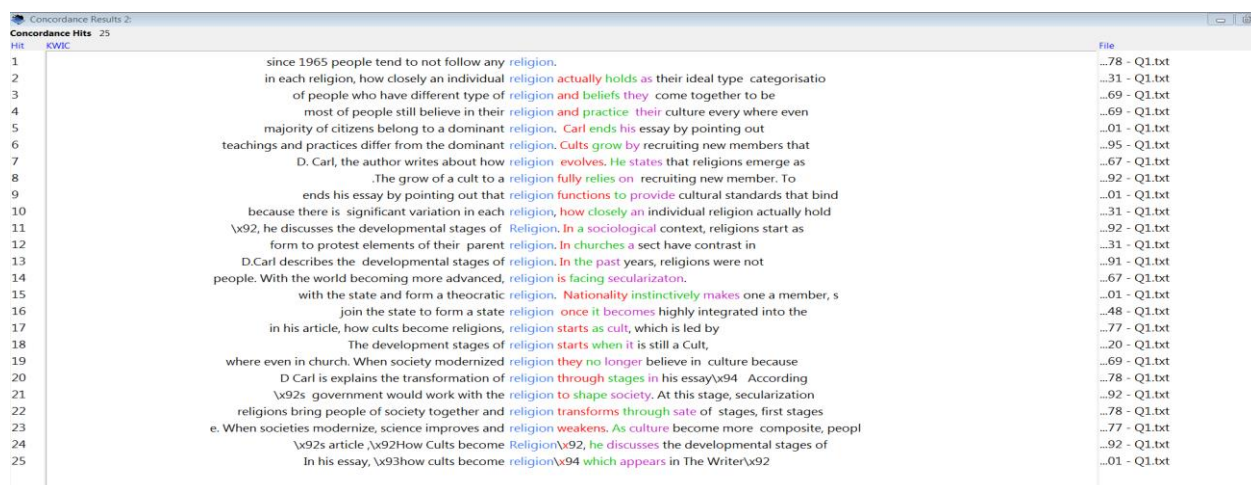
Concordance Results 2:
Concordance Hits 25

| Hit | KWIC | File |
|---|---|---|
| 1 | since 1965 people tend to not follow any religion. | ...78 - Q1.txt |
| 2 | in each religion, how closely an individual religion actually holds as their ideal type categorisatio | ...31 - Q1.txt |
| 3 | of people who have different type of religion and beliefs they come together to be | ...69 - Q1.txt |
| 4 | most of people still believe in their religion and practice their culture every where even | ...69 - Q1.txt |
| 5 | majority of citizens belong to a dominant religion. Carl ends his essay by pointing out | ...01 - Q1.txt |
| 6 | teachings and practices differ from the dominant religion. Cults grow by recruiting new members that | ...95 - Q1.txt |
| 7 | D. Carl, the author writes about how religion evolves. He states that religions emerge as | ...67 - Q1.txt |
| 8 | .The grow of a cult to a religion fully relies on recruiting new member. To | ...92 - Q1.txt |
| 9 | ends his essay by pointing out that religion functions to provide cultural standards that bind | ...01 - Q1.txt |
| 10 | because there is significant variation in each religion, how closely an individual religion actually hold | ...31 - Q1.txt |
| 11 | \x92, he discusses the developmental stages of Religion. In a sociological context, religions start as | ...92 - Q1.txt |
| 12 | form to protest elements of their parent religion. In churches a sect have contrast in | ...31 - Q1.txt |
| 13 | D.Carl describes the developmental stages of religion. In the past years, religions were not | ...91 - Q1.txt |
| 14 | people. With the world becoming more advanced, religion is facing secularizaton. | ...67 - Q1.txt |
| 15 | with the state and form a theocratic religion. Nationality instinctively makes one a member, s | ...01 - Q1.txt |
| 16 | join the state to form a state religion once it becomes highly integrated into the | ...48 - Q1.txt |
| 17 | in his article, how cults become religions, religion starts as cult, which is led by | ...77 - Q1.txt |
| 18 | The development stages of religion starts when it is still a Cult, | ...20 - Q1.txt |
| 19 | where even in church. When society modernized religion they no longer believe in culture because | ...69 - Q1.txt |
| 20 | D Carl is explains the transformation of religion through stages in his essay\x94 According | ...78 - Q1.txt |
| 21 | \x92s government would work with the religion to shape society. At this stage, secularization | ...92 - Q1.txt |
| 22 | religions bring people of society together and religion transforms through sate of stages, first stages | ...78 - Q1.txt |
| 23 | e. When societies modernize, science improves and religion weakens. As culture become more composite, peopl | ...77 - Q1.txt |
| 24 | \x92s article ,\x92How Cults become Religion\x92, he discusses the developmental stages of | ...92 - Q1.txt |
| 25 | In his essay, \x93how cults become religion\x94 which appears in The Writer\x92 | ...01 - Q1.txt |